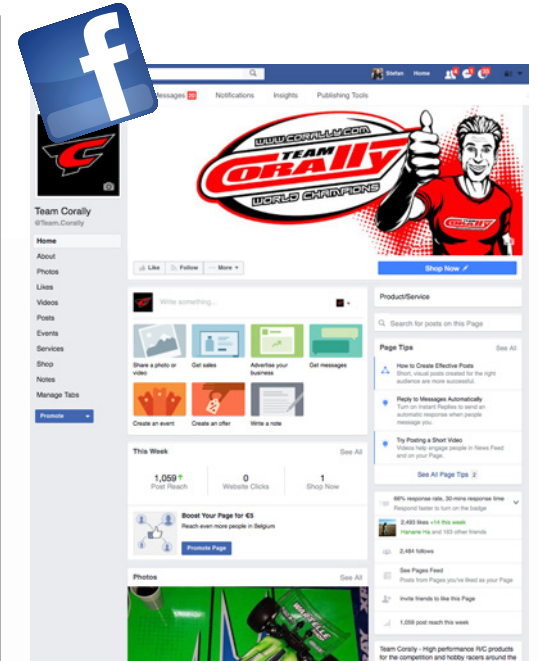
f

Stefan Home

Messages 20 Notifications Insights Publishing Tools

WWW.CORALLY.COM
TEAM
Corally
WORLD CHAMPIONS

Team Corally
@Team.Corally

Home
About
Photos
Likes
Videos
Posts
Events
Services
Shop
Notes
Manage Tabs

Promote

Like Follow More

Shop Now

Write something...

Share a photo or video
Get sales
Advertise your business
Get messages
Create an event
Create an offer
Write a note

This Week See All

1,059 Post Reach
0 Website Clicks
1 Shop Now

Boost Your Page for €5
Reach even more people in Belgium
Promote Page

Photos See All

Product/Service

Search for posts on this Page

Page Tips See All

How to Create Effective Posts
Short, visual posts created for the right audience are more successful.

Reply to Messages Automatically
Turn on Instant Replies to send an automatic response when people message you.

Try Posting a Short Video
Videos help engage people in News Feed and on your Page.

See All Page Tips 2

66% response rate, 30-mins response time
Respond faster to turn on the badge

2,493 likes +14 this week
Hanane Ha and 103 other friends

2,484 follows

See Pages Feed
Posts from Pages you've liked as your Page

Invite friends to like this Page

1,059 post reach this week

Team Corally - High performance R/C products for the competition and hobby racers around the